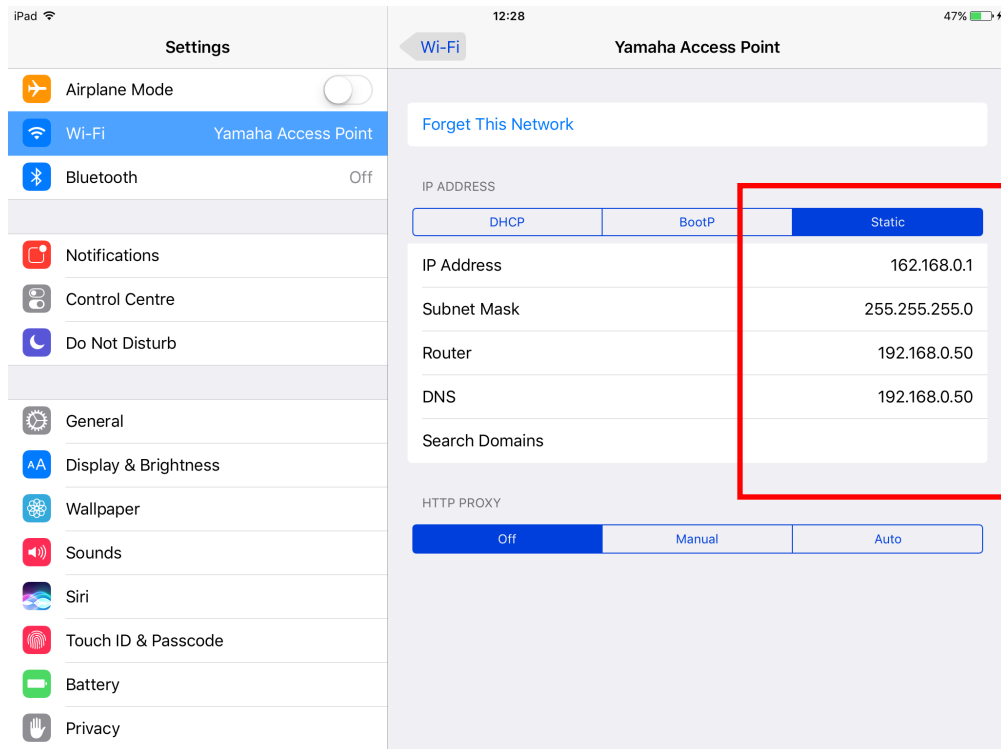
iPad
12:28
47%

Settings

Airplane Mode

Wi-Fi Yamaha Access Point

Bluetooth Off

Notifications

Control Centre

Do Not Disturb

General

Display & Brightness

Wallpaper

Sounds

Siri

Touch ID & Passcode

Battery

Privacy

Wi-Fi

Yamaha Access Point

Forget This Network

IP ADDRESS

| DHCP | BootP | Static |
|---|---|---|

| | |
|---|---|
| IP Address | 162.168.0.1 |
| Subnet Mask | 255.255.255.0 |
| Router | 192.168.0.50 |
| DNS | 192.168.0.50 |
| Search Domains | |

HTTP PROXY

| Off | Manual | Auto |
|---|---|---|